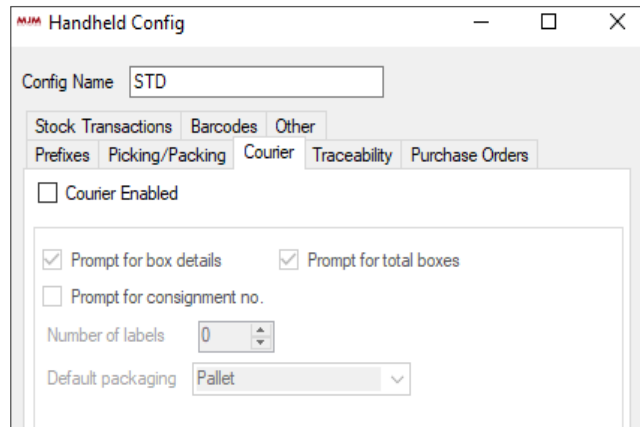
MJM Handheld Config

Config Name STD

Stock Transactions Barcodes Other
Prefixes Picking/Packing Courier Traceability Purchase Orders

Courier Enabled

Prompt for box details Prompt for total boxes

Prompt for consignment no.

Number of labels 0

Default packaging Pallet